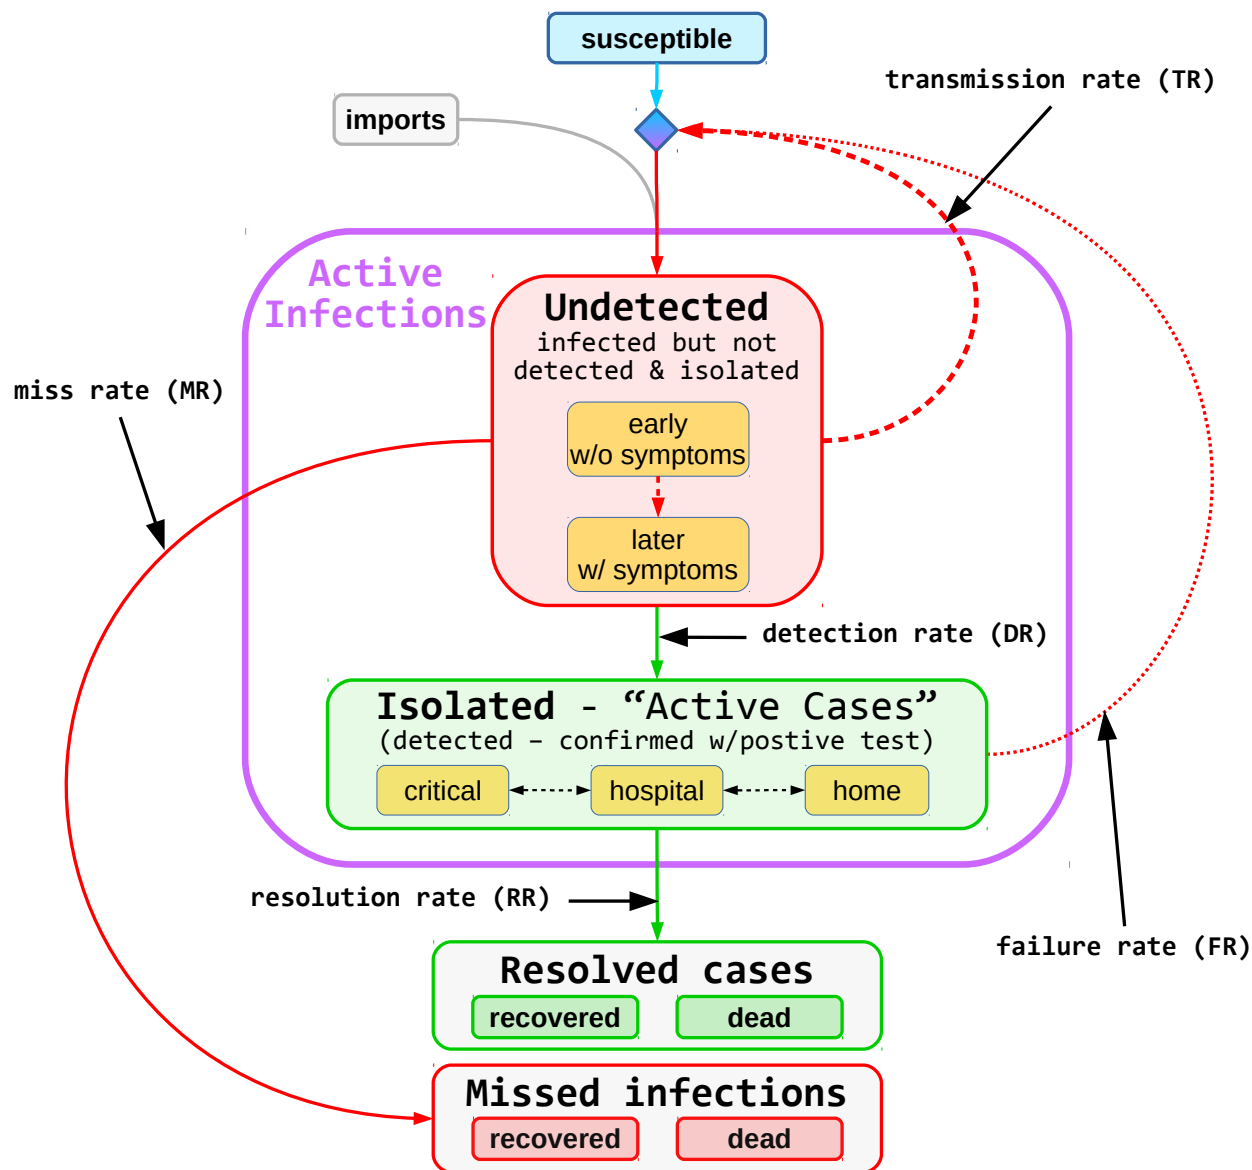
susceptible

transmission rate (TR)

imports

Active Infections

Undetected
infected but not detected & isolated

early
w/o symptoms

later
w/ symptoms

miss rate (MR)

detection rate (DR)

Isolated - “Active Cases”
(detected – confirmed w/postive test)

critical

hospital

home

resolution rate (RR)

failure rate (FR)

Resolved cases

recovered

dead

Missed infections

recovered

dead